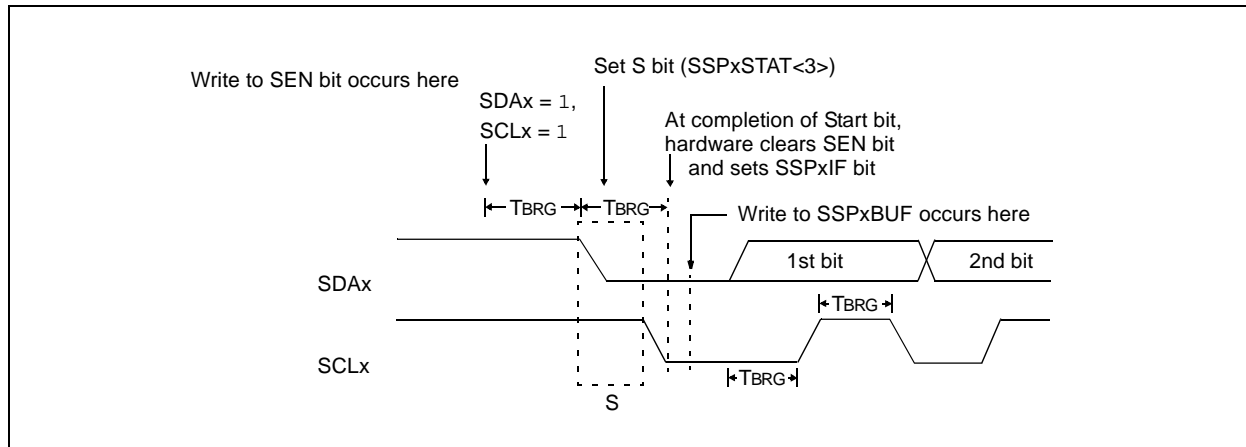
Write to SEN bit occurs here

Set S bit (SSPxSTAT<3>)

SDAx = 1,
SCLx = 1

At completion of Start bit, hardware clears SEN bit and sets SSPxIF bit

TBRG

TBRG

Write to SSPxBUF occurs here

1st bit

2nd bit

SDAx

TBRG

SCLx

TBRG

S